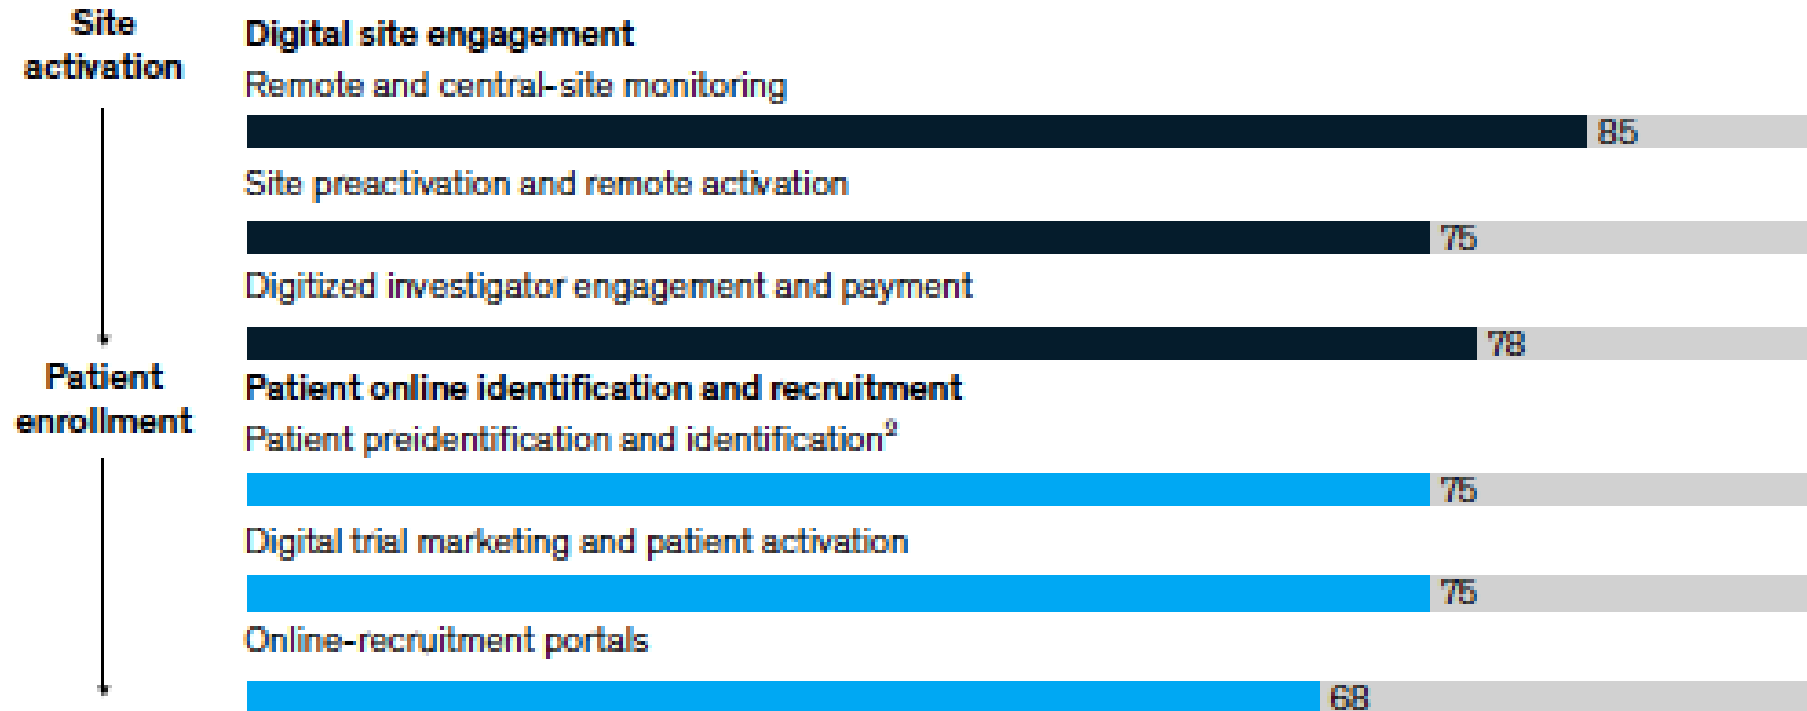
Site activation

Patient enrollment

Digital site engagement

Remote and central-site monitoring

85

Site preactivation and remote activation

75

Digitized investigator engagement and payment

78

Patient online identification and recruitment

Patient preidentification and identification$^2$

75

Digital trial marketing and patient activation

75

Online-recruitment portals

68